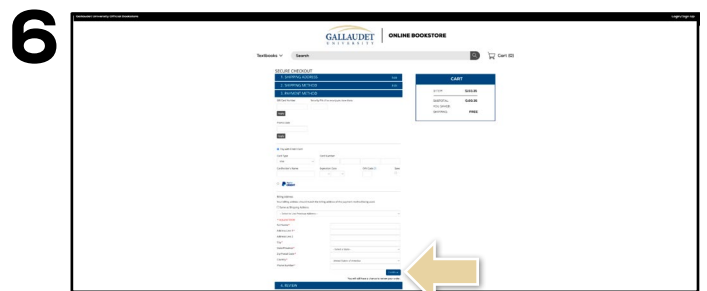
6

Gallaudet University Official Bookstore

Login / Sign Up

GALLAUDET UNIVERSITY | ONLINE BOOKSTORE

Textbooks

Search

Cart (0)

SECURE CHECKOUT

1. SHIPPING ADDRESS

Edit

2. SHIPPING METHOD

Edit

3. PAYMENT METHOD

CART

SUBTOTAL

SHIPPING

FREE

Regular Credit Card

Card Type

Card Number

Expiration Date

CVV Code

Billing Address

Country

Phone Number

4. REVIEW

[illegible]